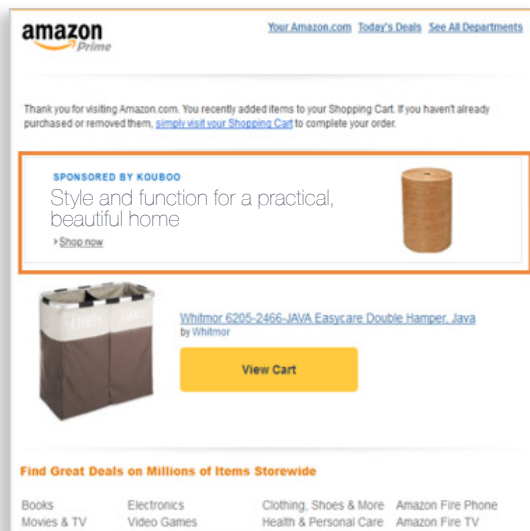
amazon Prime

Your Amazon.com Today's Deals See All Departments

Thank you for visiting Amazon.com. You recently added items to your Shopping Cart. If you haven't already purchased or removed them, simply visit your Shopping Cart to complete your order.

SPONSORED BY KOUBOO

Style and function for a practical, beautiful home

› Shop now

Whitmor 6205-2466-JAVA Easycare Double Hamper, Java

by Whitmor

View Cart

Find Great Deals on Millions of Items Storewide

| Books | Electronics | Clothing, Shoes & More | Amazon Fire Phone |
|---|---|---|---|
| Movies & TV | Video Games | Health & Personal Care | Amazon Fire TV |